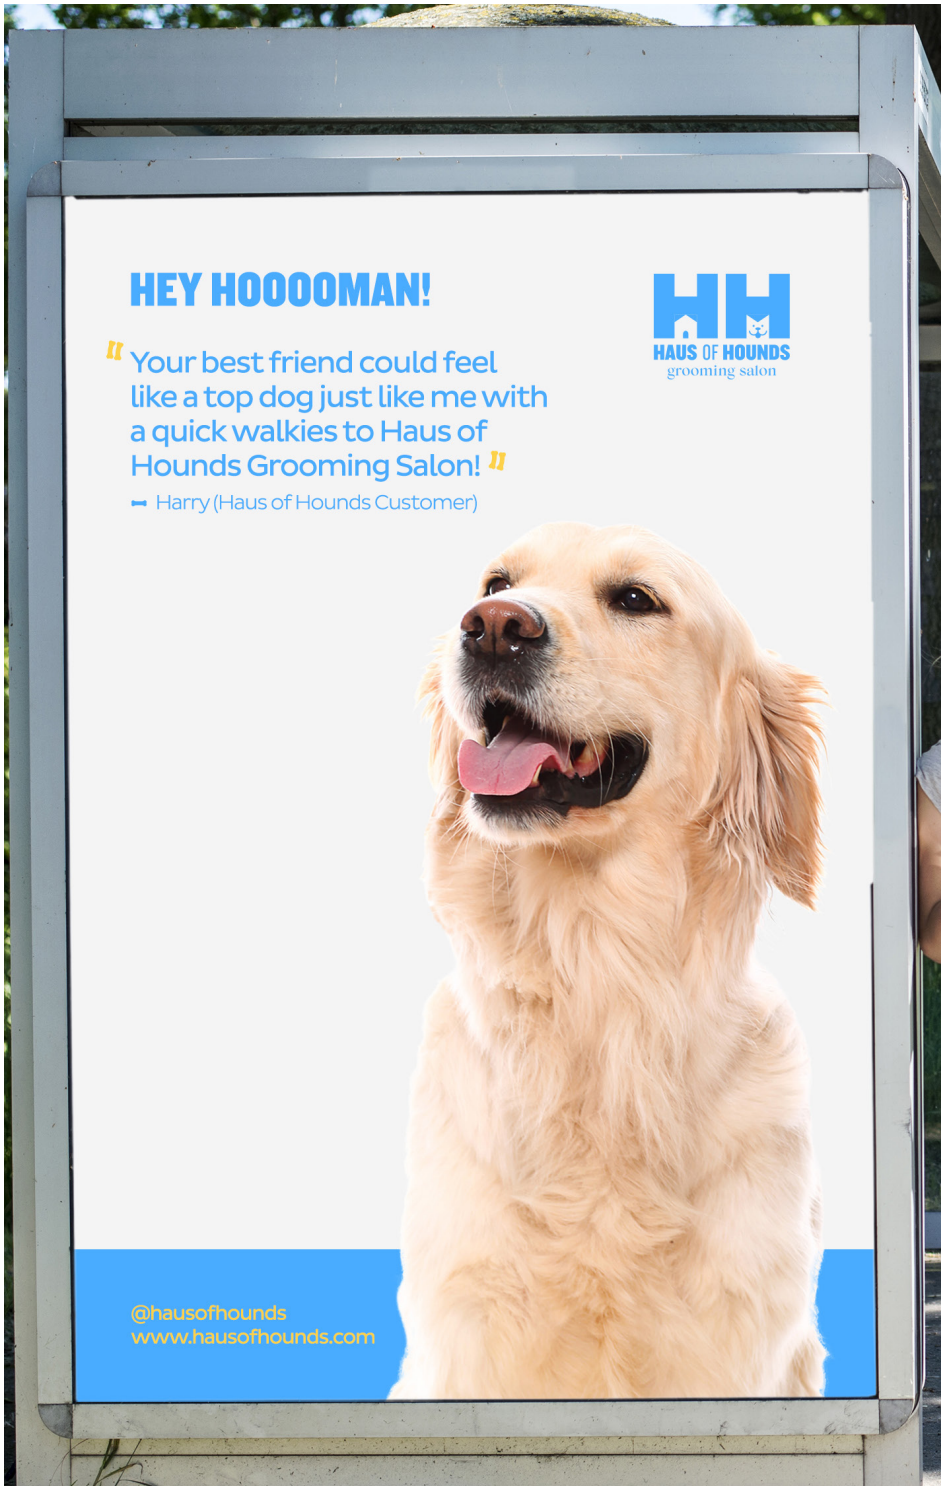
HEY HOOOOMAN!

HH
HAUS OF HOUNDS
grooming salon

" Your best friend could feel like a top dog just like me with a quick walkies to Haus of Hounds Grooming Salon! "

– Harry (Haus of Hounds Customer)

@hausofhounds
www.hausofhounds.com